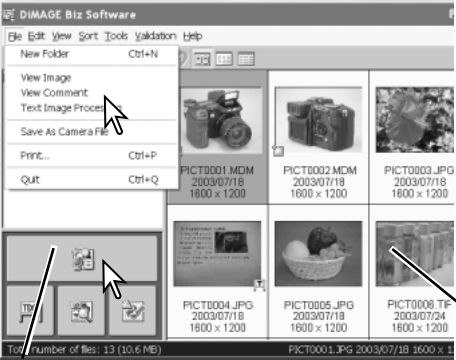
DiMAGE Biz Software

File Edit View Sort Tools Validation Help

New Folder Ctrl+N

View Image

View Comment

Text Image Proces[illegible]

Save As Camera File

Print... Ctrl+P

Quit Ctrl+Q

PICT0001.MDM
2003/07/18
1600 x 1200

PICT0002.MDM
2003/07/18
1600 x 1200

PICT0003.JPG
2003/07/18
1600 x 1200

PICT0004.JPG
2003/07/18
1600 x 1200

PICT0005.JPG
2003/07/18
1600 x 1200

PICT0006.TIF
2003/07/24
1600 x 1200

Tot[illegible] number of files: 13 (10.6 MB)

PICT0001.JPG 2003/07/18 1600 x 1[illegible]